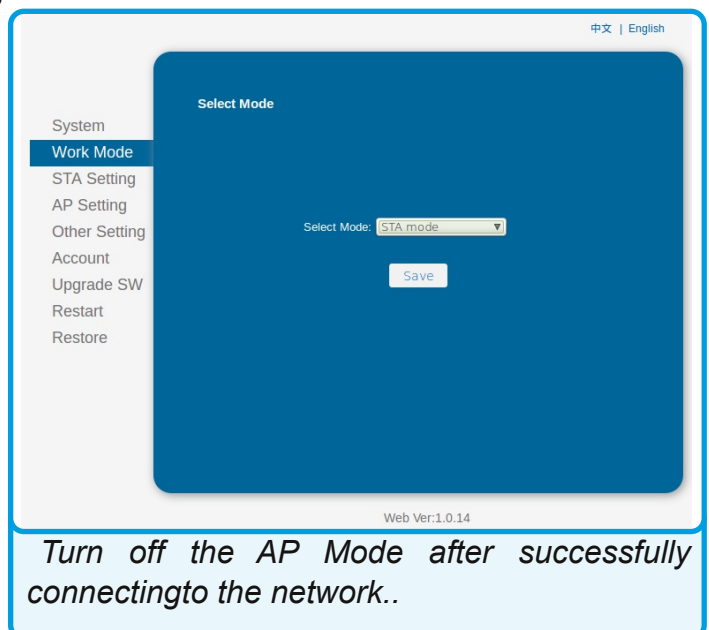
中文 | English

System
Work Mode
STA Setting
AP Setting
Other Setting
Account
Upgrade SW
Restart
Restore

Select Mode

Select Mode: STA mode

Save

Web Ver:1.0.14

Turn off the AP Mode after successfully connectingto the network..